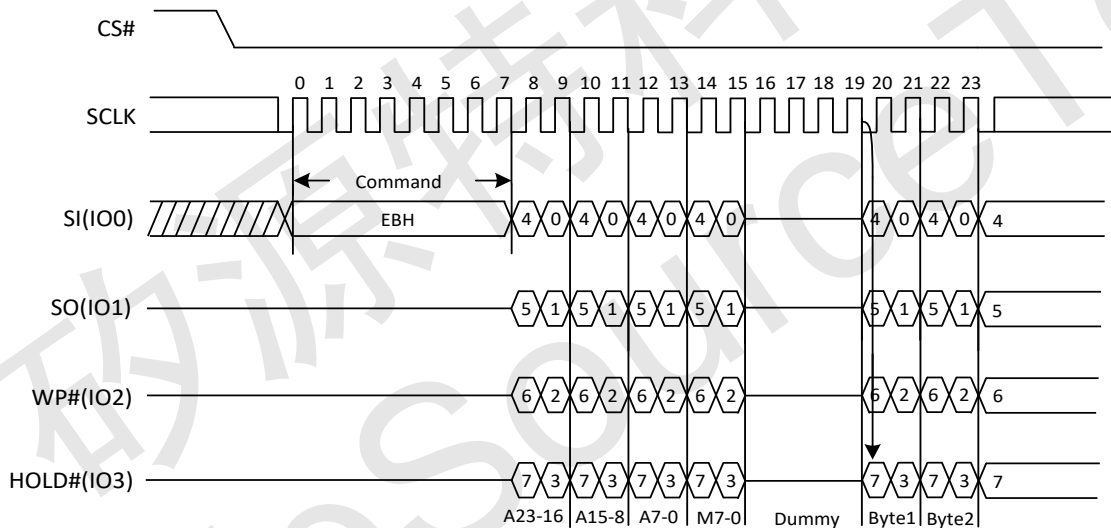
CS#

0 1 2 3 4 5 6 7 8 9 10 11 12 13 14 15 16 17 18 19 20 21 22 23

SCLK

Command

SI(IO0)

EBH

4 0 4 0 4 0 4 0

4 0 4 0 4

SO(IO1)

5 1 5 1 5 1 5 1

5 1 5 1 5

WP#(IO2)

6 2 6 2 6 2 6 2

6 2 6 2 6

HOLD#(IO3)

7 3 7 3 7 3 7 3

7 3 7 3 7

A23-16 A15-8 A7-0 M7-0 Dummy Byte1 Byte2

矽源特科 Source